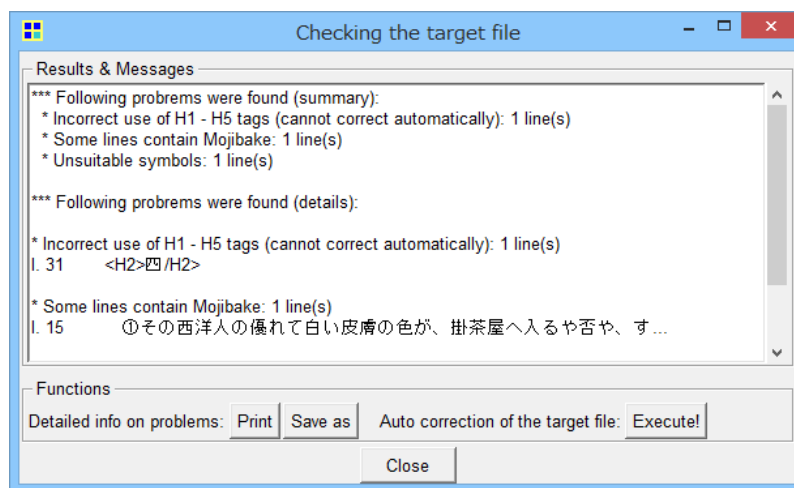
Checking the target file

Results & Messages

*** Following probrems were found (summary):
* Incorrect use of H1 - H5 tags (cannot correct automatically): 1 line(s)
* Some lines contain Mojibake: 1 line(s)
* Unsuitable symbols: 1 line(s)

*** Following probrems were found (details):

* Incorrect use of H1 - H5 tags (cannot correct automatically): 1 line(s)
l. 31 <H2>四/H2>

* Some lines contain Mojibake: 1 line(s)
l. 15 ①その西洋人の優れて白い皮膚の色が、掛茶屋へ入るや否や、す...

Functions

Detailed info on problems: Print Save as Auto correction of the target file: Execute!

Close